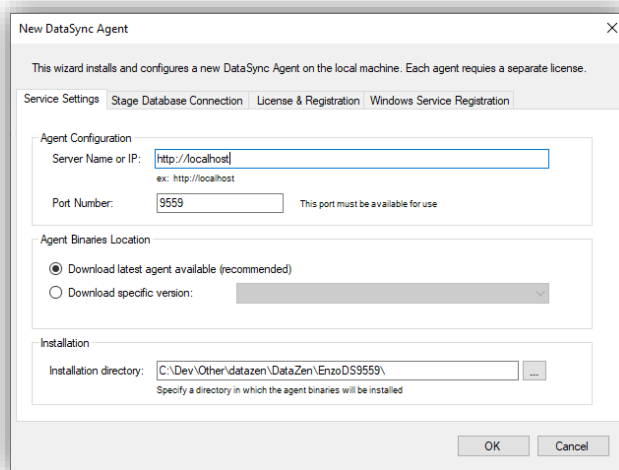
New DataSync Agent

This wizard installs and configures a new DataSync Agent on the local machine. Each agent requies a separate license.

Service Settings | Stage Database Connection | License & Registration | Windows Service Registration

Agent Configuration

Server Name or IP: http://localhost

ex: http://localhost

Port Number: 9559

This port must be available for use

Agent Binaries Location

Download latest agent available (recommended)

Download specific version:

Installation

Installation directory: C:\Dev\Other\datazen\DataZen\EnzoDS9559\ ...

Specify a directory in which the agent binaries will be installed

OK

Cancel